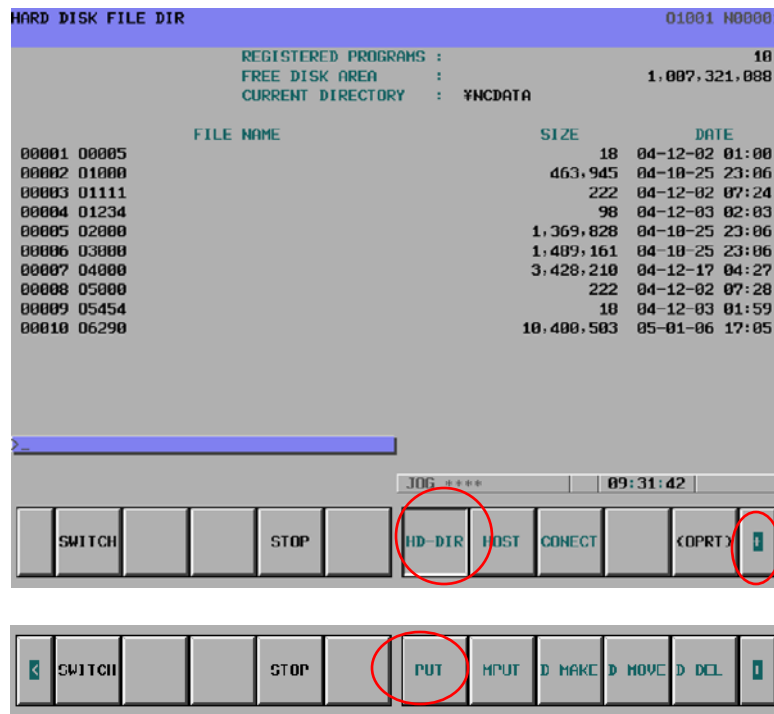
HARD DISK FILE DIR O1001 N0000

REGISTERED PROGRAMS : 10
FREE DISK AREA : 1,007,321,088
CURRENT DIRECTORY : ¥NCDATA

| | FILE NAME | SIZE | DATE |
|---|---|---|---|
| 00001 | O0005 | 18 | 04-12-02 01:00 |
| 00002 | O1000 | 463,945 | 04-10-25 23:06 |
| 00003 | O1111 | 222 | 04-12-02 07:24 |
| 00004 | O1234 | 98 | 04-12-03 02:03 |
| 00005 | O2000 | 1,369,828 | 04-10-25 23:06 |
| 00006 | O3000 | 1,489,161 | 04-10-25 23:06 |
| 00007 | O4000 | 3,428,210 | 04-12-17 04:27 |
| 00008 | O5000 | 222 | 04-12-02 07:28 |
| 00009 | O5454 | 18 | 04-12-03 01:59 |
| 00010 | O6290 | 10,400,503 | 05-01-06 17:05 |

>_

JOG **** 09:31:42

SWITCH STOP HD-DIR HOST CONECT (OPRT)

SWITCH STOP PUT MPUT D MAKE D MOVE D DEL